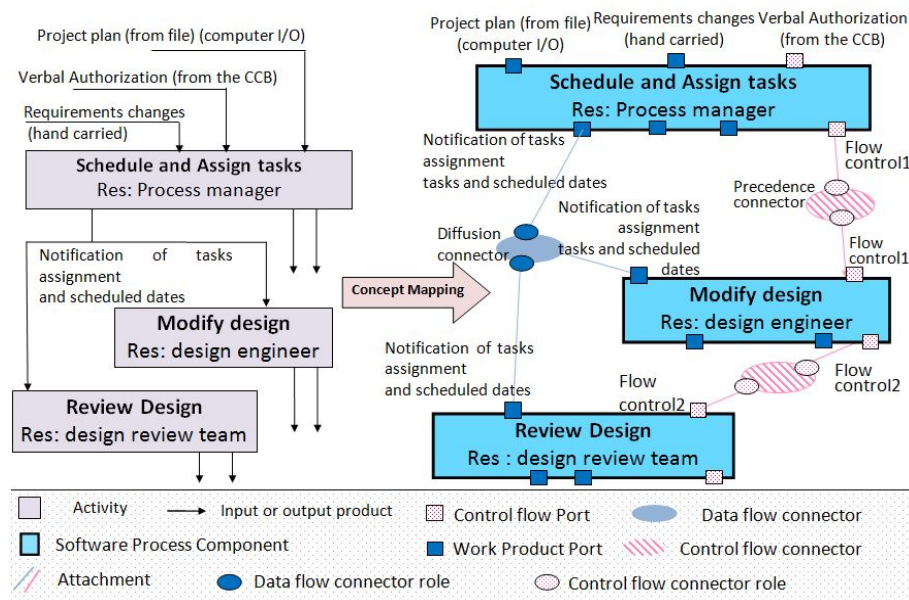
Project plan (from file) (computer I/O)

Verbal Authorization (from the CCB)

Requirements changes (hand carried)

Schedule and Assign tasks
Res: Process manager

Notification of tasks assignment and scheduled dates

Modify design
Res: design engineer

Review Design
Res: design review team

Concept Mapping

Project plan (from file) (computer I/O)

Requirements changes (hand carried)

Verbal Authorization (from the CCB)

Schedule and Assign tasks
Res: Process manager

Notification of tasks assignment tasks and scheduled dates

Flow control1

Precedence connector

Diffusion connector

Notification of tasks assignment tasks and scheduled dates

Flow control1

Modify design
Res: design engineer

Notification of tasks assignment and scheduled dates

Flow control2

Flow control2

Review Design
Res : design review team

Activity

Input or output product

Control flow Port

Data flow connector

Software Process Component

Work Product Port

Control flow connector

Attachment

Data flow connector role

Control flow connector role